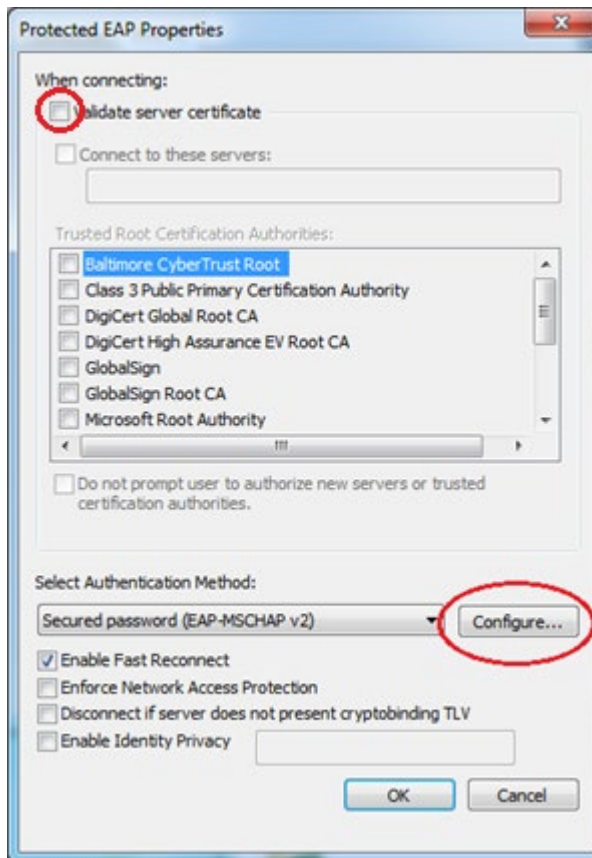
Protected EAP Properties

When connecting:

Validate server certificate

Connect to these servers:

Trusted Root Certification Authorities:

Baltimore CyberTrust Root
Class 3 Public Primary Certification Authority
DigiCert Global Root CA
DigiCert High Assurance EV Root CA
GlobalSign
GlobalSign Root CA
Microsoft Root Authority

Do not prompt user to authorize new servers or trusted certification authorities.

Select Authentication Method:

Secured password (EAP-MSCHAP v2)

Configure...

Enable Fast Reconnect
Enforce Network Access Protection
Disconnect if server does not present cryptobinding TLV
Enable Identity Privacy

OK

Cancel